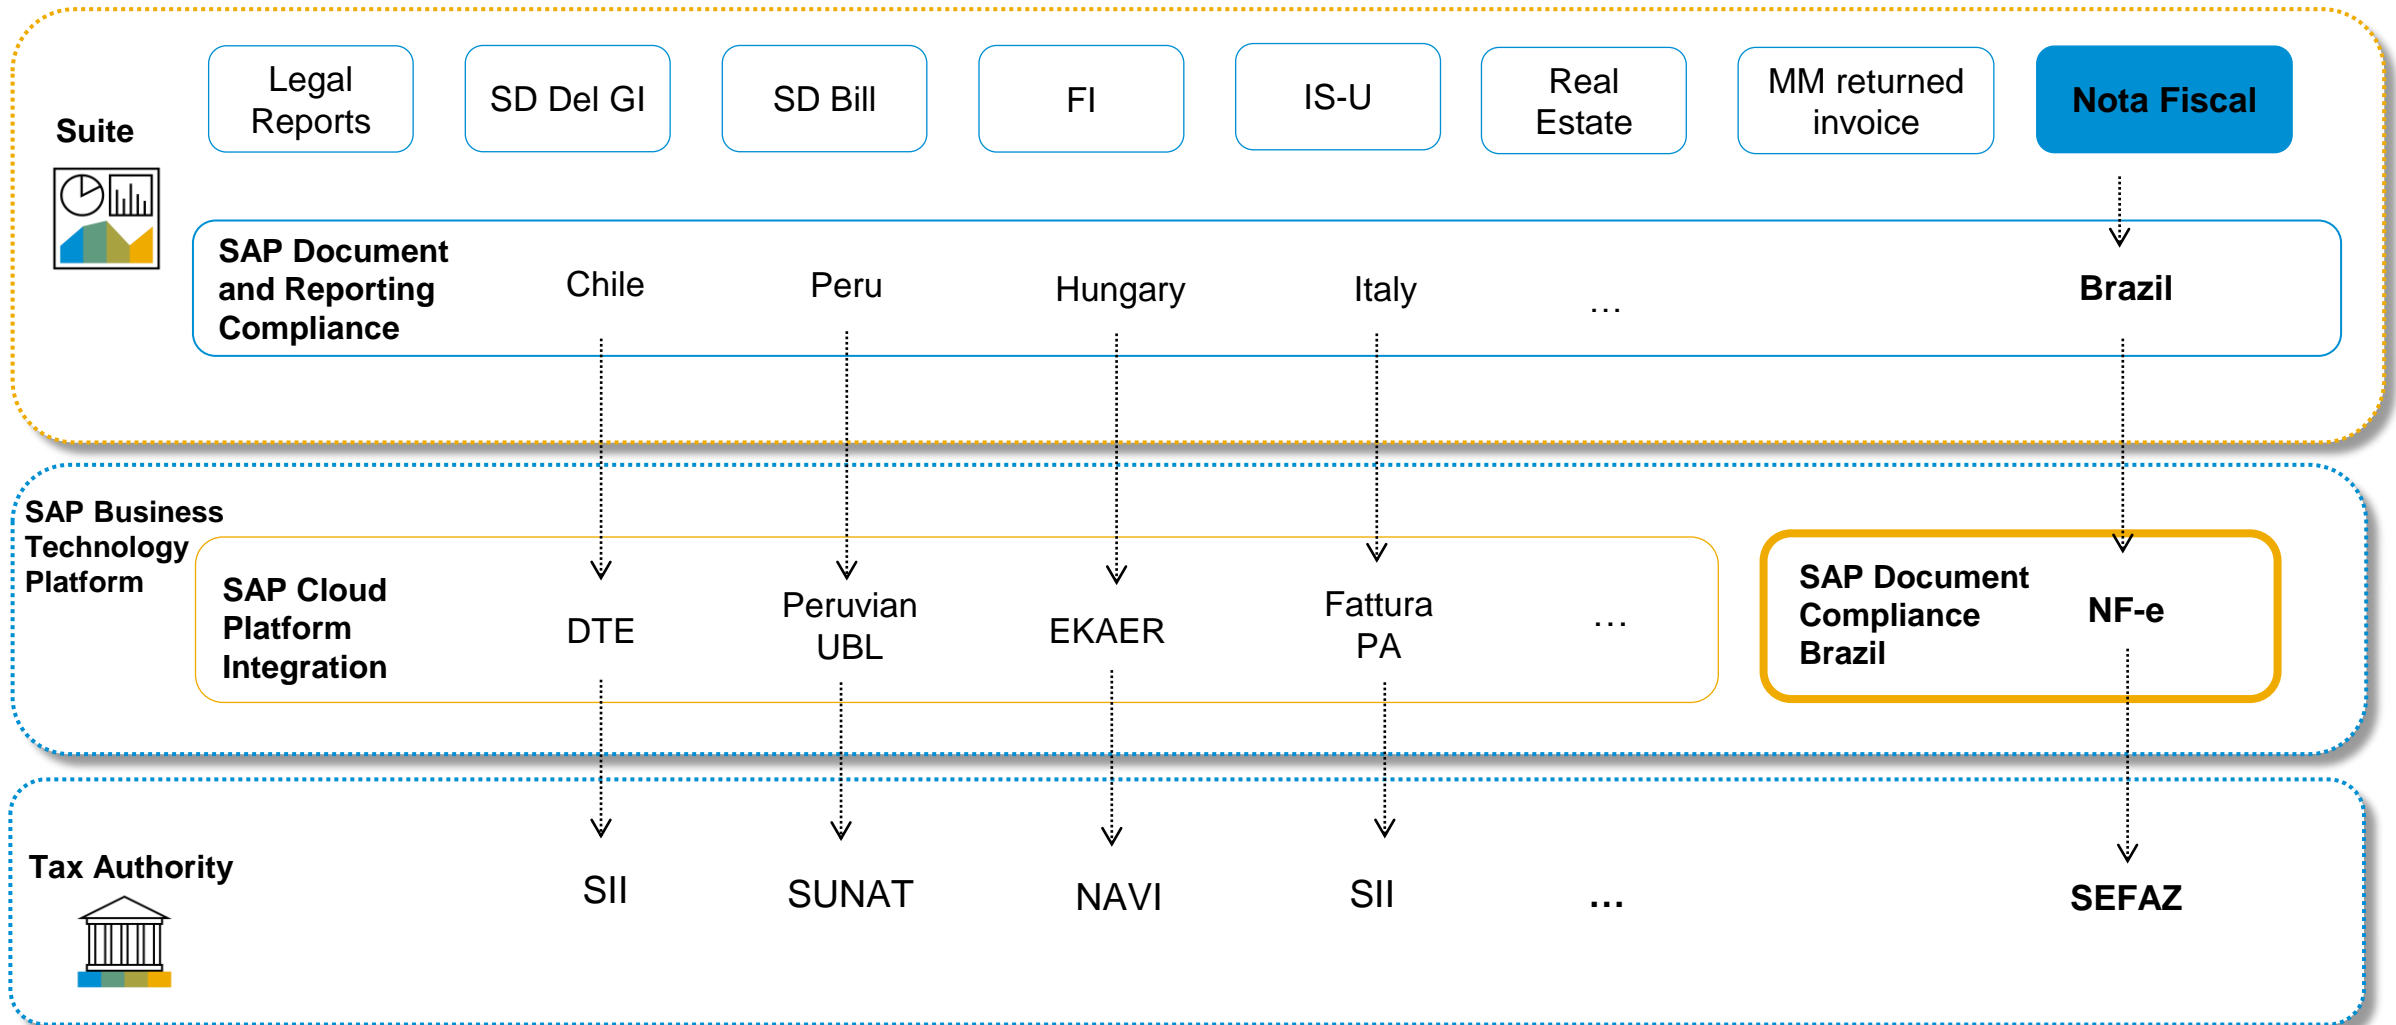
Suite

Legal Reports

SD Del GI

SD Bill

FI

IS-U

Real Estate

MM returned invoice

Nota Fiscal

SAP Document and Reporting Compliance

Chile

Peru

Hungary

Italy

...

Brazil

SAP Business Technology Platform

SAP Cloud Platform Integration

DTE

Peruvian UBL

EKAER

Fattura PA

...

SAP Document Compliance Brazil

NF-e

Tax Authority

SII

SUNAT

NAVI

SII

...

SEFAZ